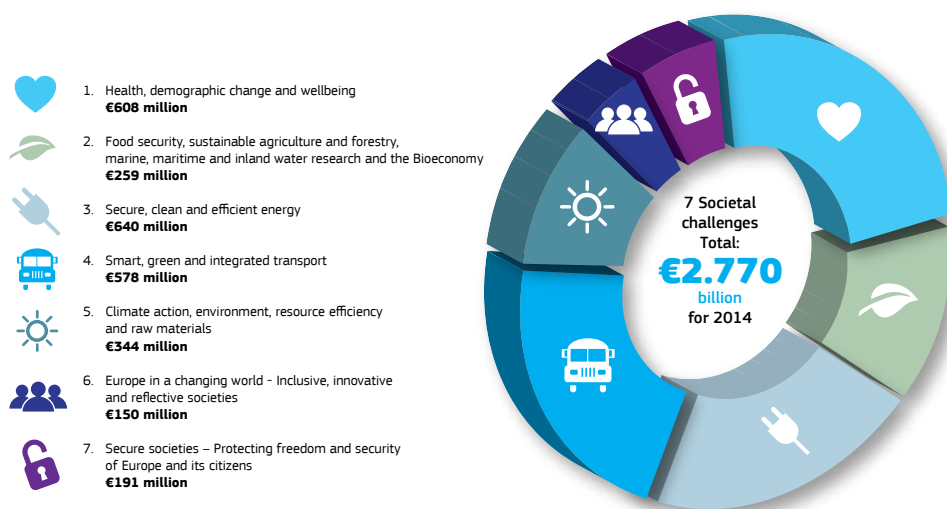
1. Health, demographic change and wellbeing
**€608 million**

2. Food security, sustainable agriculture and forestry, marine, maritime and inland water research and the Bioeconomy
**€259 million**

3. Secure, clean and efficient energy
**€640 million**

4. Smart, green and integrated transport
**€578 million**

5. Climate action, environment, resource efficiency and raw materials
**€344 million**

6. Europe in a changing world - Inclusive, innovative and reflective societies
**€150 million**

7. Secure societies – Protecting freedom and security of Europe and its citizens
**€191 million**

7 Societal challenges Total:
€2.770
billion
for 2014